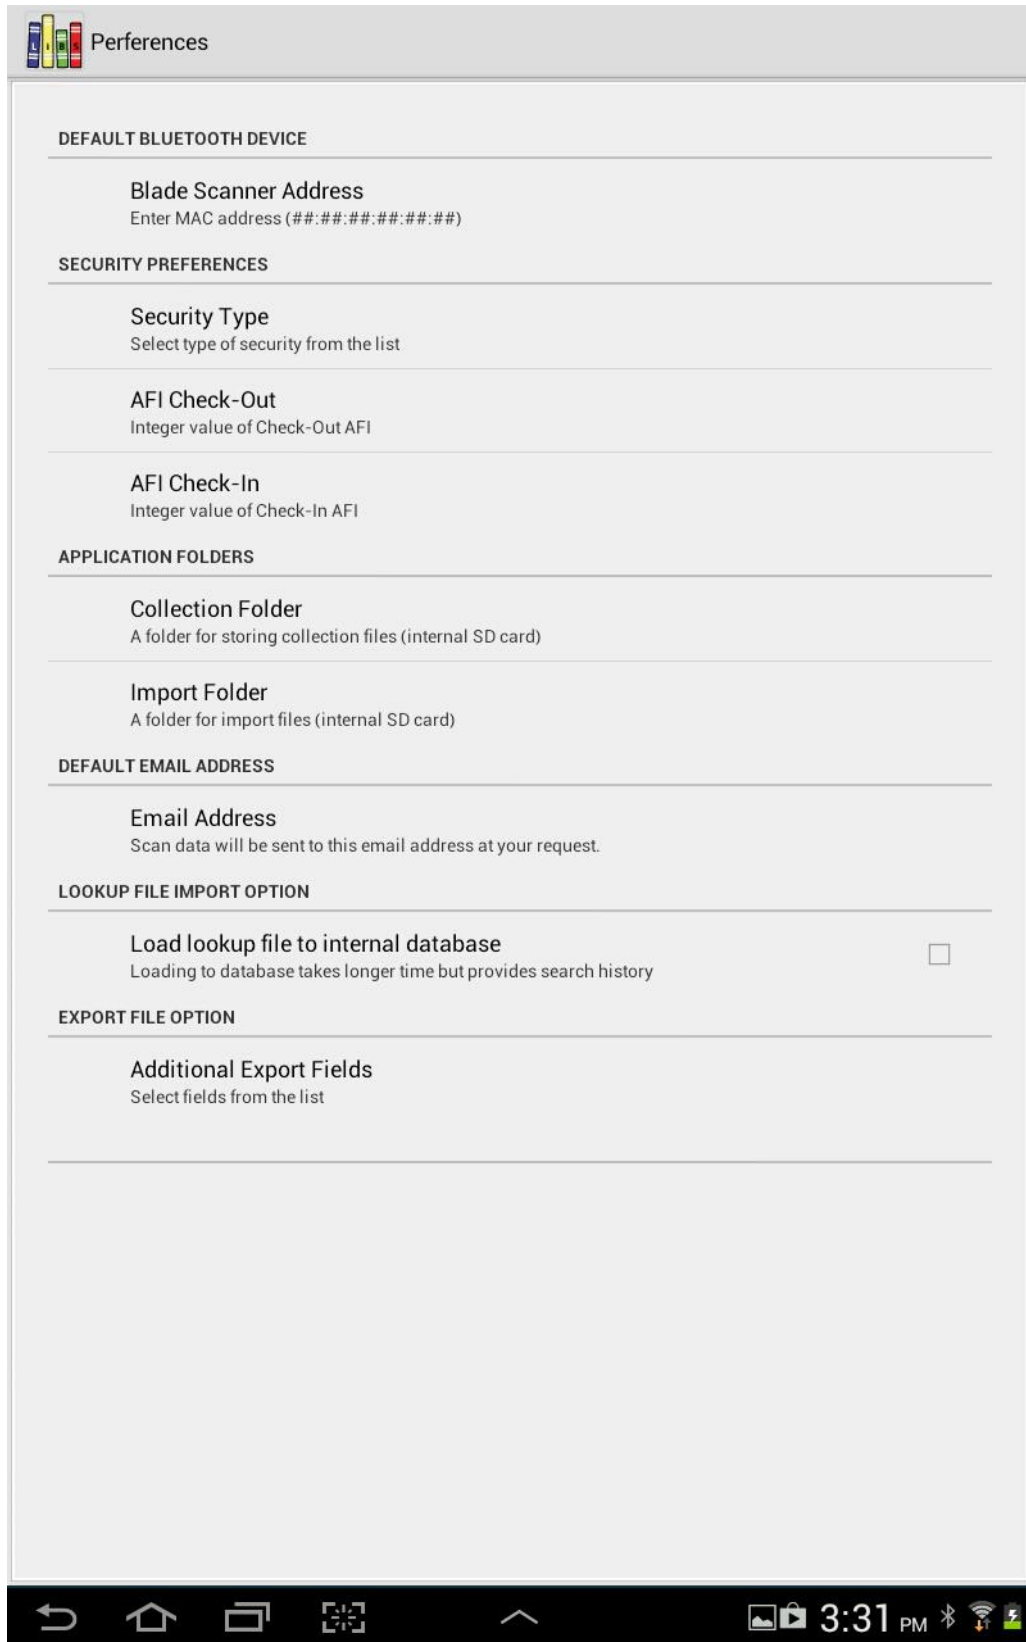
Perferences

DEFAULT BLUETOOTH DEVICE

Blade Scanner Address
Enter MAC address (##:##:##:##:##:##)

SECURITY PREFERENCES

Security Type
Select type of security from the list

AFI Check-Out
Integer value of Check-Out AFI

AFI Check-In
Integer value of Check-In AFI

APPLICATION FOLDERS

Collection Folder
A folder for storing collection files (internal SD card)

Import Folder
A folder for import files (internal SD card)

DEFAULT EMAIL ADDRESS

Email Address
Scan data will be sent to this email address at your request.

LOOKUP FILE IMPORT OPTION

Load lookup file to internal database
Loading to database takes longer time but provides search history

EXPORT FILE OPTION

Additional Export Fields
Select fields from the list

3:31 PM